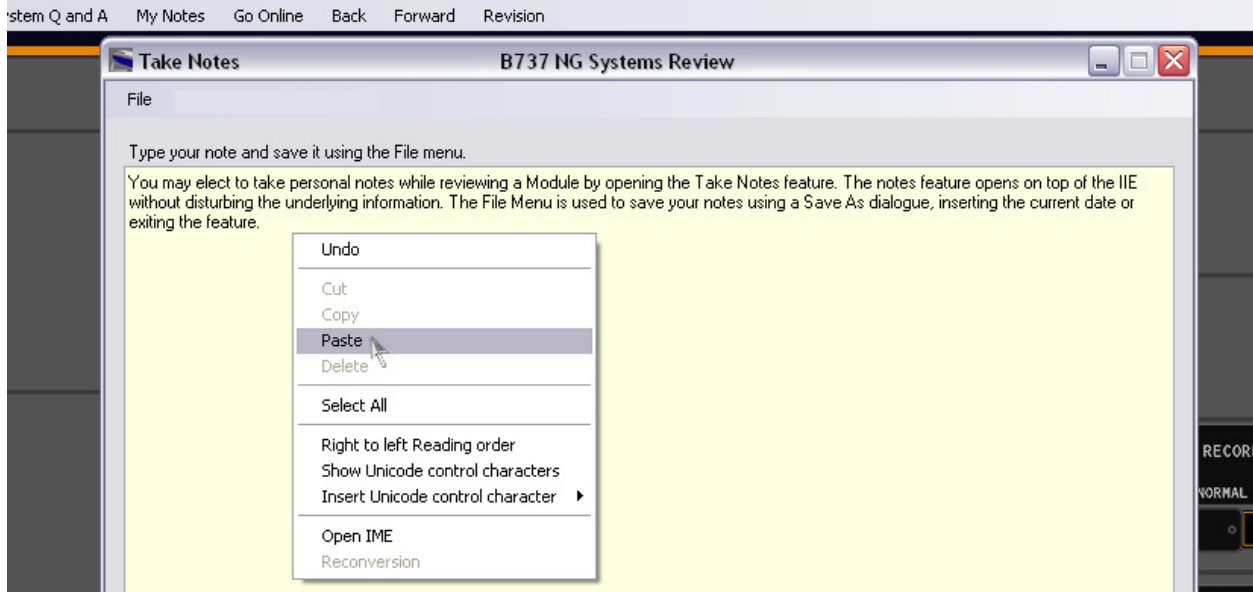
ystem Q and A My Notes Go Online Back Forward Revision

Take Notes

B737 NG Systems Review

File

Type your note and save it using the File menu.

You may elect to take personal notes while reviewing a Module by opening the Take Notes feature. The notes feature opens on top of the IIE without disturbing the underlying information. The File Menu is used to save your notes using a Save As dialogue, inserting the current date or exiting the feature.

Undo

Cut
Copy
Paste
Delete

Select All

Right to left Reading order
Show Unicode control characters
Insert Unicode control character

Open IME
Reconversion

RECOR
NORMAL